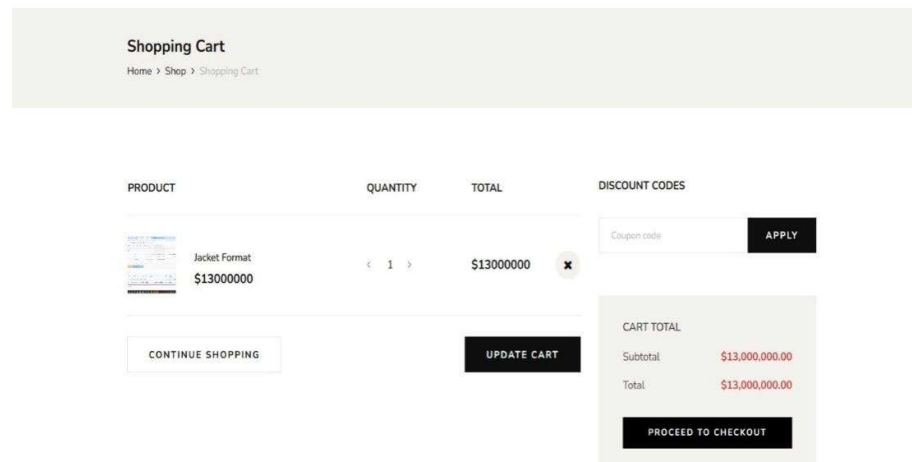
Shopping Cart
Home > Shop > Shopping Cart

PRODUCT | QUANTITY | TOTAL

Jacket Format
$13000000

< 1 >

$13000000

CONTINUE SHOPPING

UPDATE CART

DISCOUNT CODES

Coupon code

APPLY

CART TOTAL
Subtotal $13,000,000.00
Total $13,000,000.00

PROCEED TO CHECKOUT